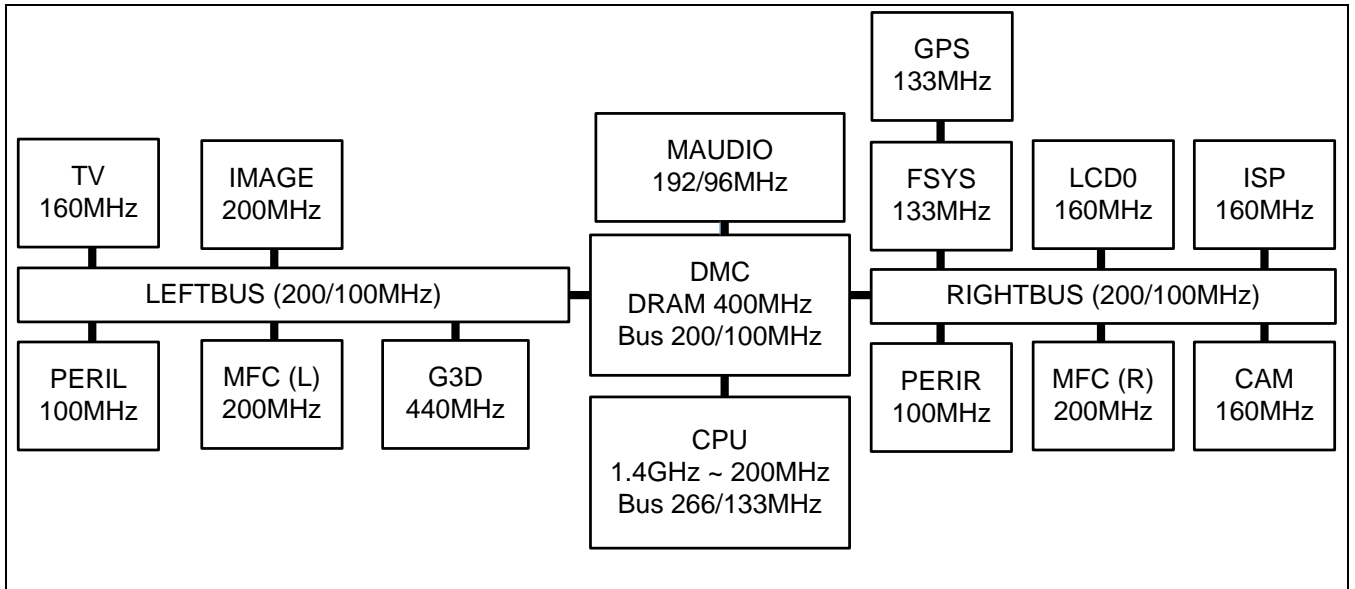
GPS
133MHz

TV
160MHz

IMAGE
200MHz

MAUDIO
192/96MHz

FSYS
133MHz

LCD0
160MHz

ISP
160MHz

LEFTBUS (200/100MHz)

DMC
DRAM 400MHz
Bus 200/100MHz

RIGHTBUS (200/100MHz)

PERIL
100MHz

MFC (L)
200MHz

G3D
440MHz

CPU
1.4GHz ~ 200MHz
Bus 266/133MHz

PERIR
100MHz

MFC (R)
200MHz

CAM
160MHz